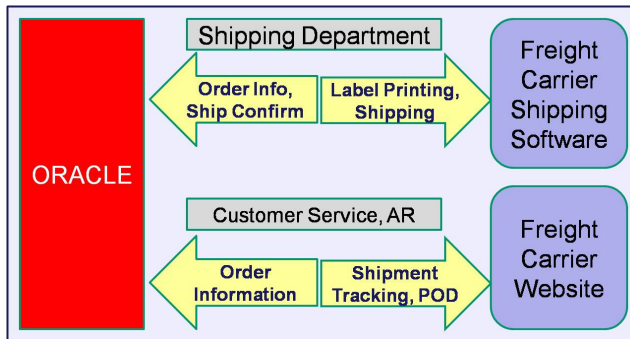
ORACLE

Shipping Department

Order Info, Ship Confirm

Label Printing, Shipping

Freight Carrier Shipping Software

Customer Service, AR

Order Information

Shipment Tracking, POD

Freight Carrier Website